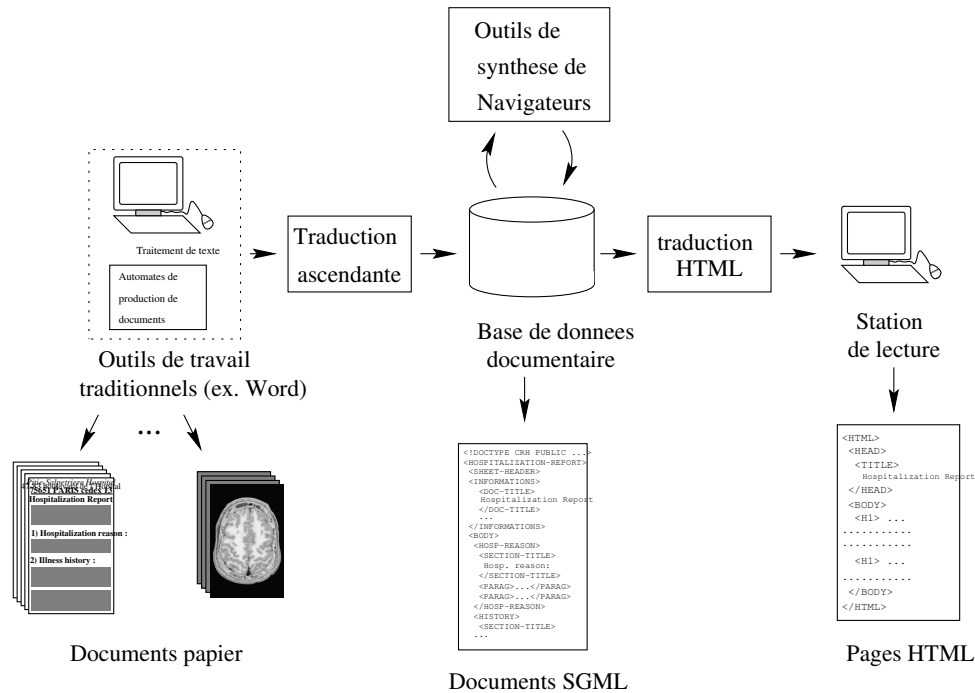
Outils de synthese de Navigateurs

Traitement de texte

Automates de production de documents

Traduction ascendante

traduction HTML

Outils de travail traditionnels (ex. Word)

Base de donnees documentaire

Station de lecture

...

Pitie Salpetriere Hospital
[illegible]
Hospitalization Report

1) Hospitalization reason :

2) Illness history :

<!DOCTYPE CRH PUBLIC ...>
<HOSPITALIZATION-REPORT>
<SHEET-HEADER>
<INFORMATIONS>
<DOC-TITLE>
Hospitalization Report
</DOC-TITLE>
...
</INFORMATIONS>
<BODY>
<HOSP-REASON>
<SECTION-TITLE>
Hosp. reason:
</SECTION-TITLE>
<PARAG>...</PARAG>
<PARAG>...</PARAG>
</HOSP-REASON>
<HISTORY>
<SECTION-TITLE>
...

<HTML>
<HEAD>
<TITLE>
Hospitalization Report
</HEAD>
<BODY>
<H1> ...
..........
..........
<H1> ...
..........
</BODY>
</HTML>

Documents papier

Documents SGML

Pages HTML